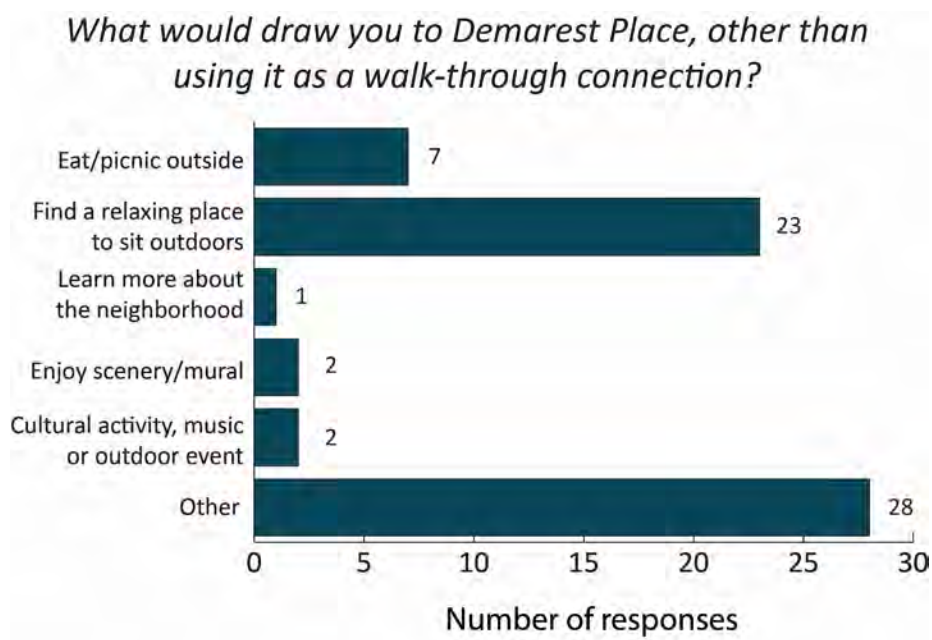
What would draw you to Demarest Place, other than using it as a walk-through connection?

| Category | Number of responses |
|---|---|
| Eat/picnic outside | 7 |
| Find a relaxing place to sit outdoors | 23 |
| Learn more about the neighborhood | 1 |
| Enjoy scenery/mural | 2 |
| Cultural activity, music or outdoor event | 2 |
| Other | 28 |

0 5 10 15 20 25 30

Number of responses